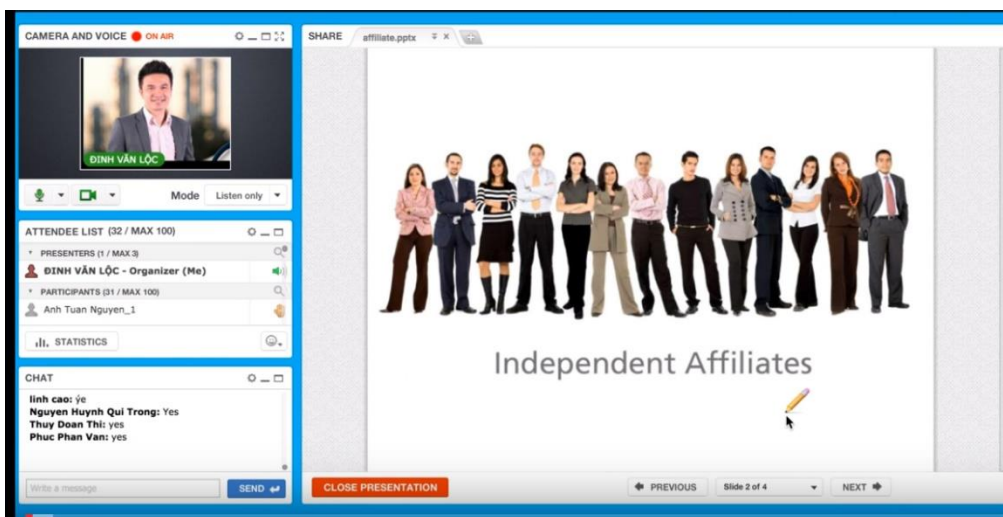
CAMERA AND VOICE ON AIR

ĐINH VĂN LỘC

Mode Listen only

ATTENDEE LIST (32 / MAX 100)

PRESENTERS (1 / MAX 3)

ĐINH VĂN LỘC - Organizer (Me)

PARTICIPANTS (31 / MAX 100)

Anh Tuan Nguyen_1

STATISTICS

CHAT

linh cao: ỳe
Nguyen Huynh Qui Trong: Yes
Thuy Doan Thi: yes
Phuc Phan Van: yes

Write a message

SEND

SHARE affiliate.pptx

Independent Affiliates

CLOSE PRESENTATION

PREVIOUS Slide 2 of 4 NEXT